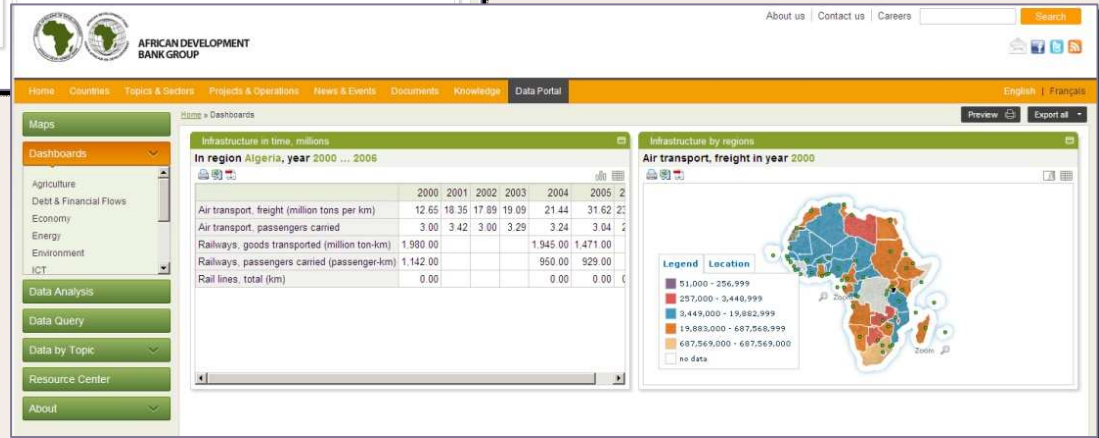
AFRICAN DEVELOPMENT BANK GROUP

About us | Contact us | Careers
Search

Home Countries Topics & Sectors Projects & Operations News & Events Documents Knowledge Data Portal

English | Français

Maps
Dashboards
Agriculture
Debt & Financial Flows
Economy
Energy
Environment
ICT
Data Analysis
Data Query
Data by Topic
Resource Center
About

Home » Dashboards

Preview
Export all

Infrastructure in time, millions
In region Algeria, year 2000 ... 2006

| | 2000 | 2001 | 2002 | 2003 | 2004 | 2005 | 2 |
|---|---|---|---|---|---|---|---|
| Air transport, freight (million tons per km) | 12.65 | 18.35 | 17.89 | 19.09 | 21.44 | 31.62 | 2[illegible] |
| Air transport, passengers carried | 3.00 | 3.42 | 3.00 | 3.29 | 3.24 | 3.04 | 2 |
| Railways, goods transported (million ton-km) | 1,980.00 | | | | 1,945.00 | 1,471.00 | |
| Railways, passengers carried (passenger-km) | 1,142.00 | | | | 950.00 | 929.00 | |
| Rail lines, total (km) | 0.00 | | | | 0.00 | 0.00 | ( |

Infrastructure by regions
Air transport, freight in year 2000

Legend Location
51,000 - 256,999
257,000 - 3,448,999
3,449,000 - 19,882,999
19,883,000 - 687,568,999
687,569,000 - 687,569,000
no data

Zoom
Zoom